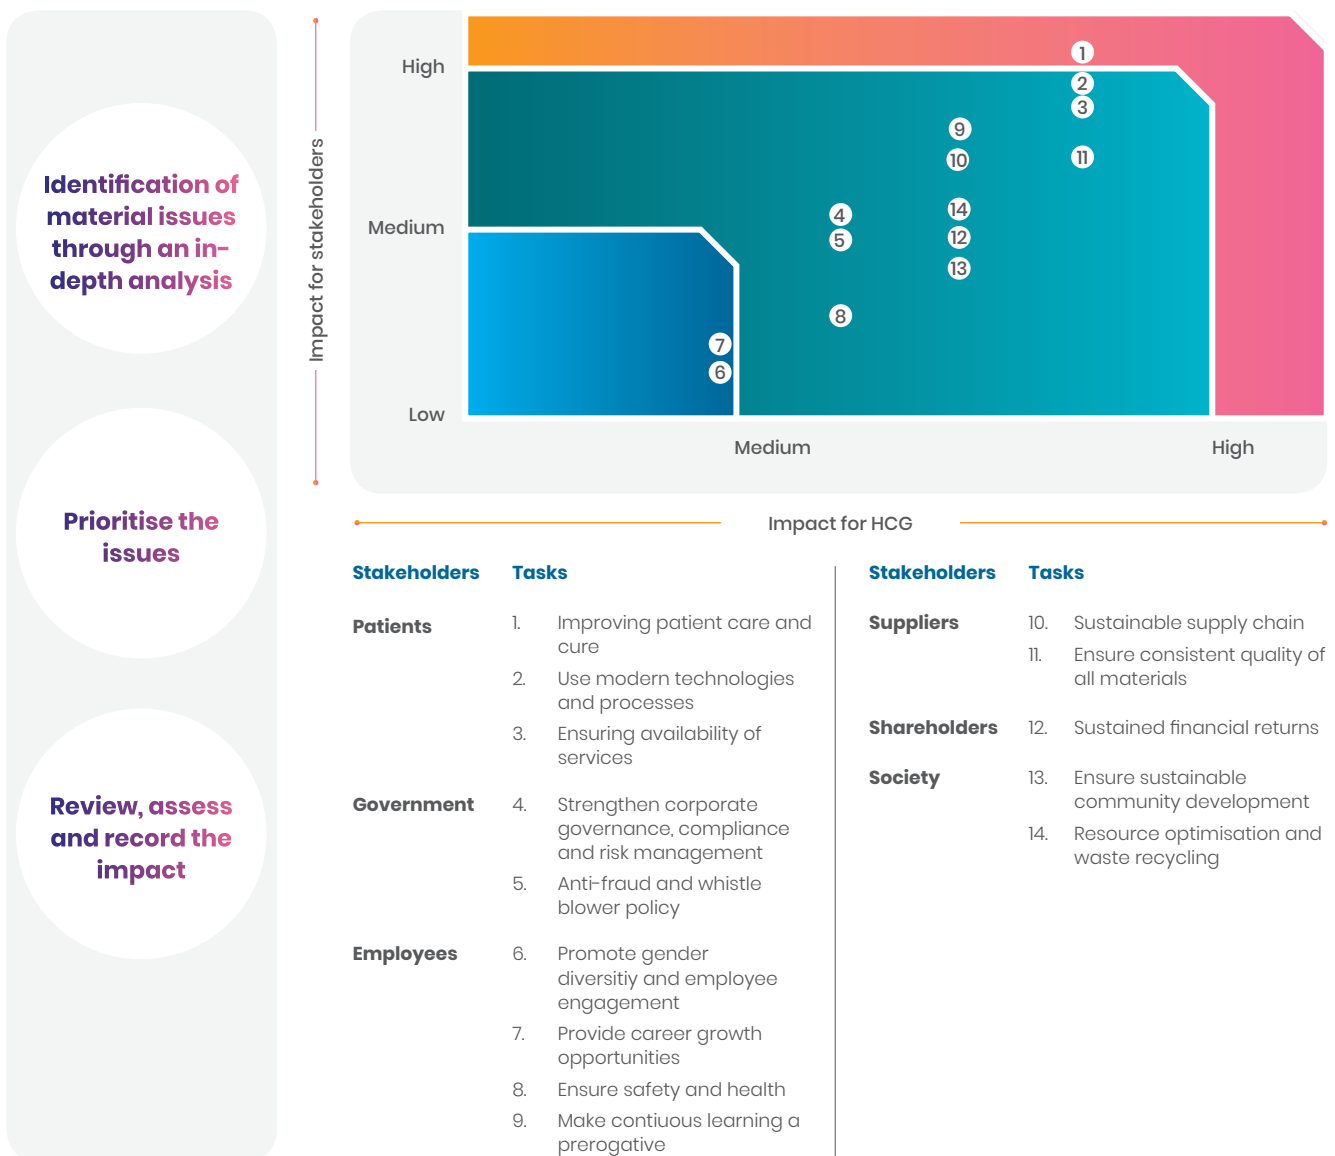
Identification of material issues through an in-depth analysis

Prioritise the issues

Review, assess and record the impact

Impact for stakeholders

High

Medium

Low

1
2
3
9
10
11
4
5
14
12
13
8
7
6

Medium

High

Impact for HCG

| Stakeholders | Tasks |
|---|---|
| Patients | 1. Improving patient care and cure |
| | 2. Use modern technologies and processes |
| | 3. Ensuring availability of services |
| Government | 4. Strengthen corporate governance, compliance and risk management |
| | 5. Anti-fraud and whistle blower policy |
| Employees | 6. Promote gender diversitiy and employee engagement |
| | 7. Provide career growth opportunities |
| | 8. Ensure safety and health |
| | 9. Make contiuous learning a prerogative |

| Stakeholders | Tasks |
|---|---|
| Suppliers | 10. Sustainable supply chain |
| | 11. Ensure consistent quality of all materials |
| Shareholders | 12. Sustained financial returns |
| Society | 13. Ensure sustainable community development |
| | 14. Resource optimisation and waste recycling |